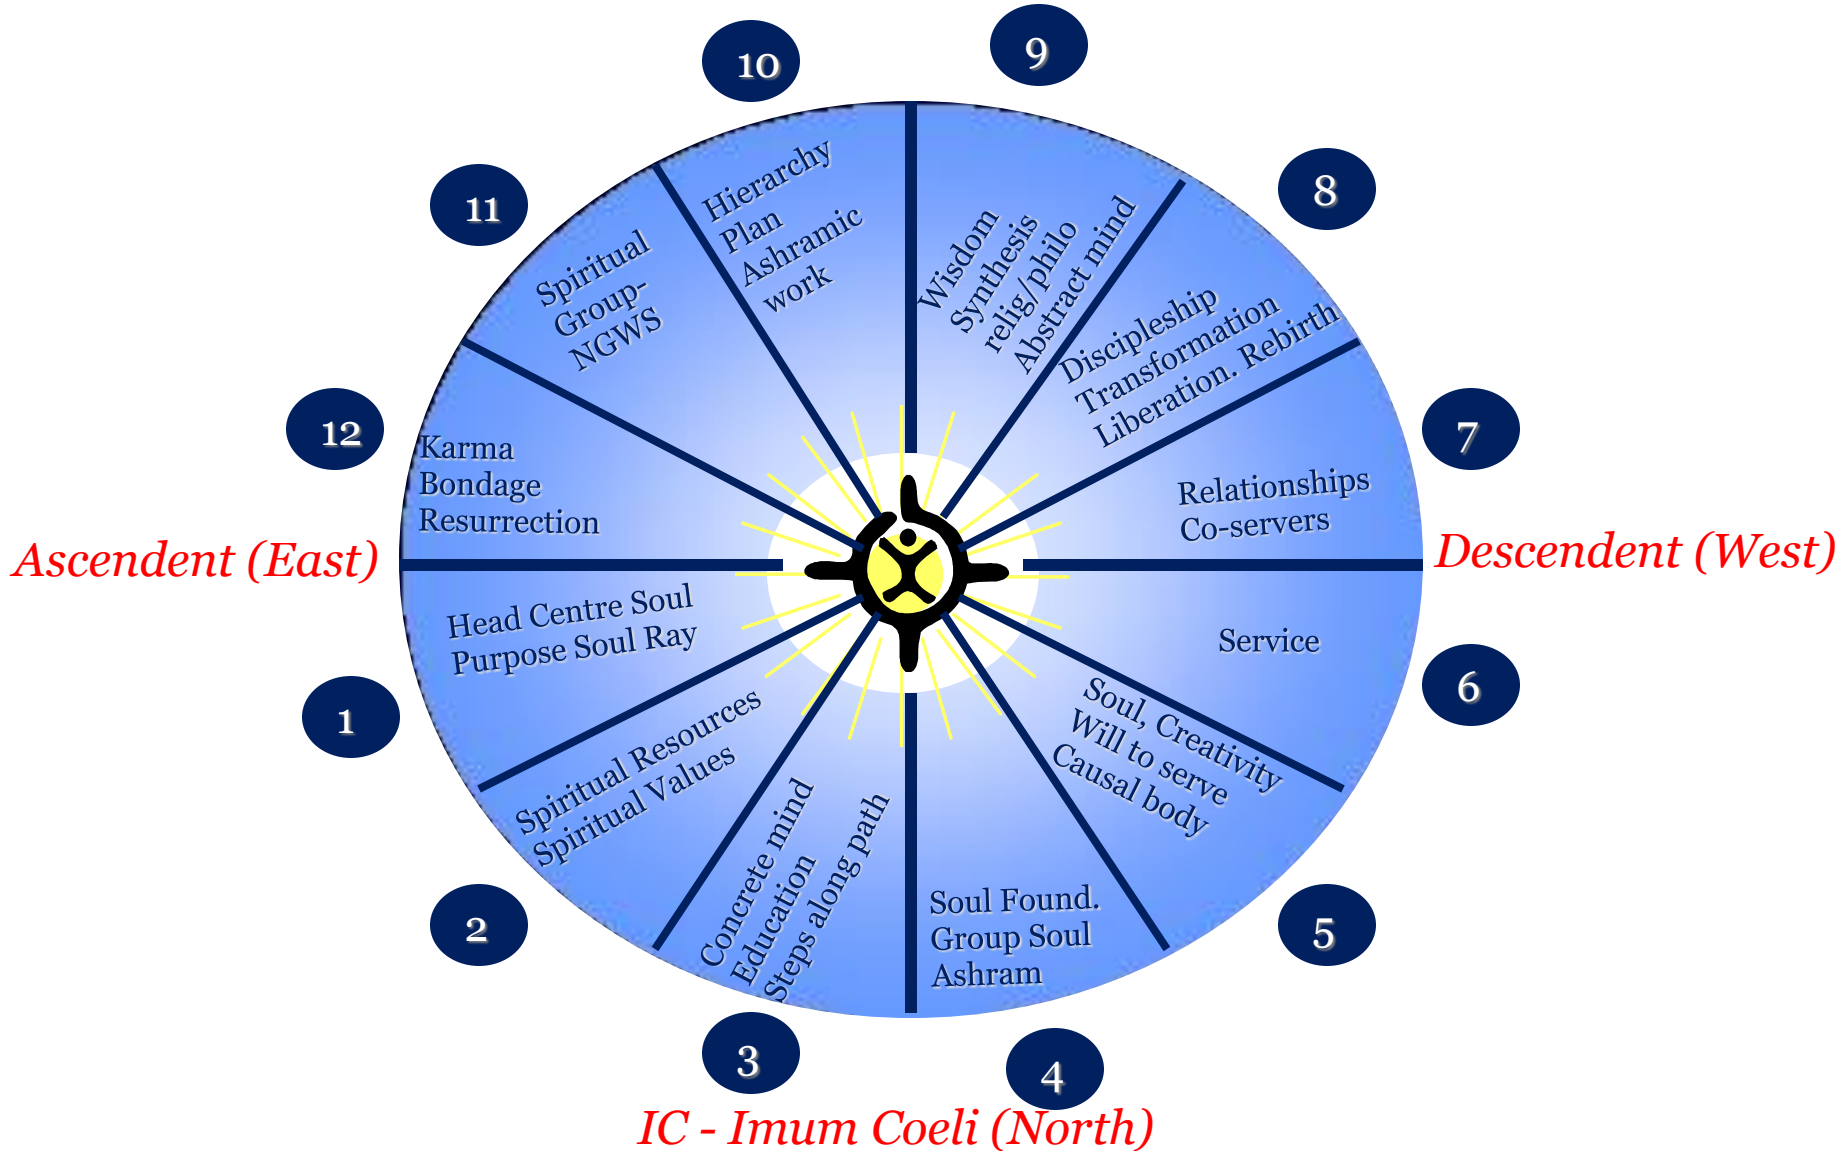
10

9

11

Hierarchy
Plan
Ashramic
work

Wisdom
Synthesis
relig/philo
Abstract mind

8

Spiritual
Group-
NGWS

Discipleship
Transformation
Liberation. Rebirth

12

7

Karma
Bondage
Resurrection

Relationships
Co-servers

Ascendent (East)

Descendent (West)

Head Centre Soul
Purpose Soul Ray

Service

6

1

Soul, Creativity
Will to serve
Causal body

Spiritual Resources
Spiritual Values

Concrete mind
Education
Steps along path

Soul Found.
Group Soul
Ashram

2

5

3

4

IC - Imum Coeli (North)